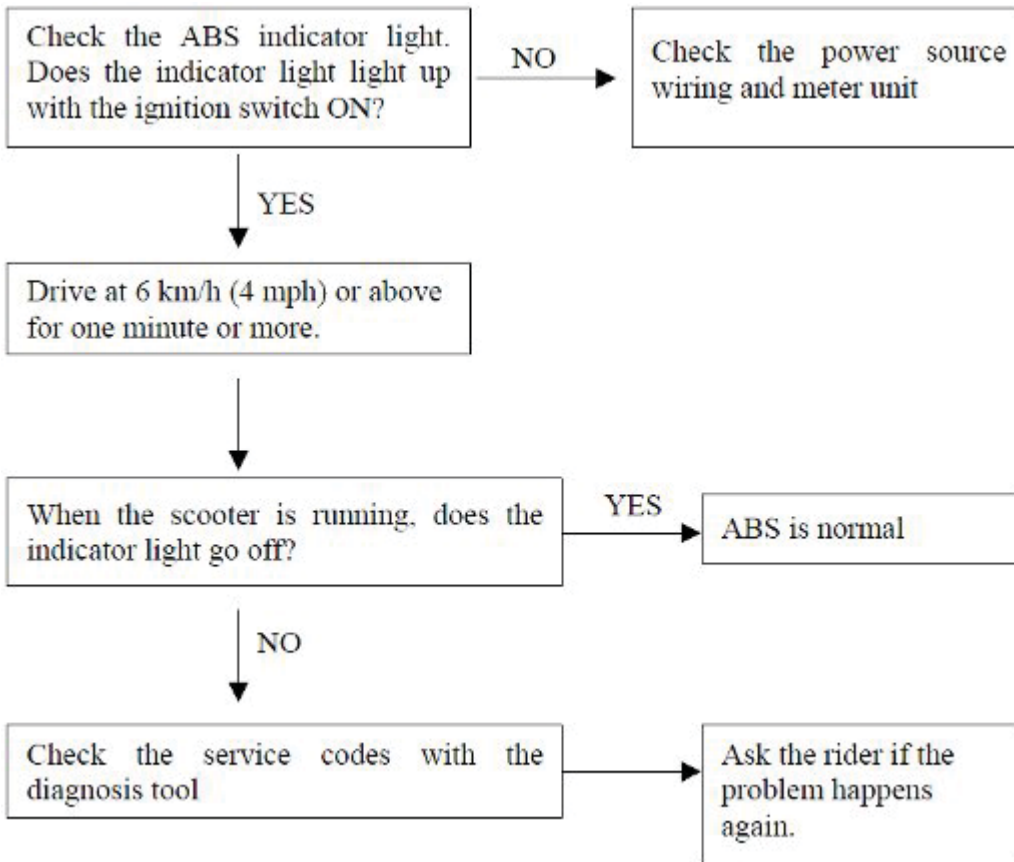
Check the ABS indicator light. Does the indicator light light up with the ignition switch ON?

NO

Check the power source wiring and meter unit

YES

Drive at 6 km/h (4 mph) or above for one minute or more.

When the scooter is running, does the indicator light go off?

YES

ABS is normal

NO

Check the service codes with the diagnosis tool

Ask the rider if the problem happens again.